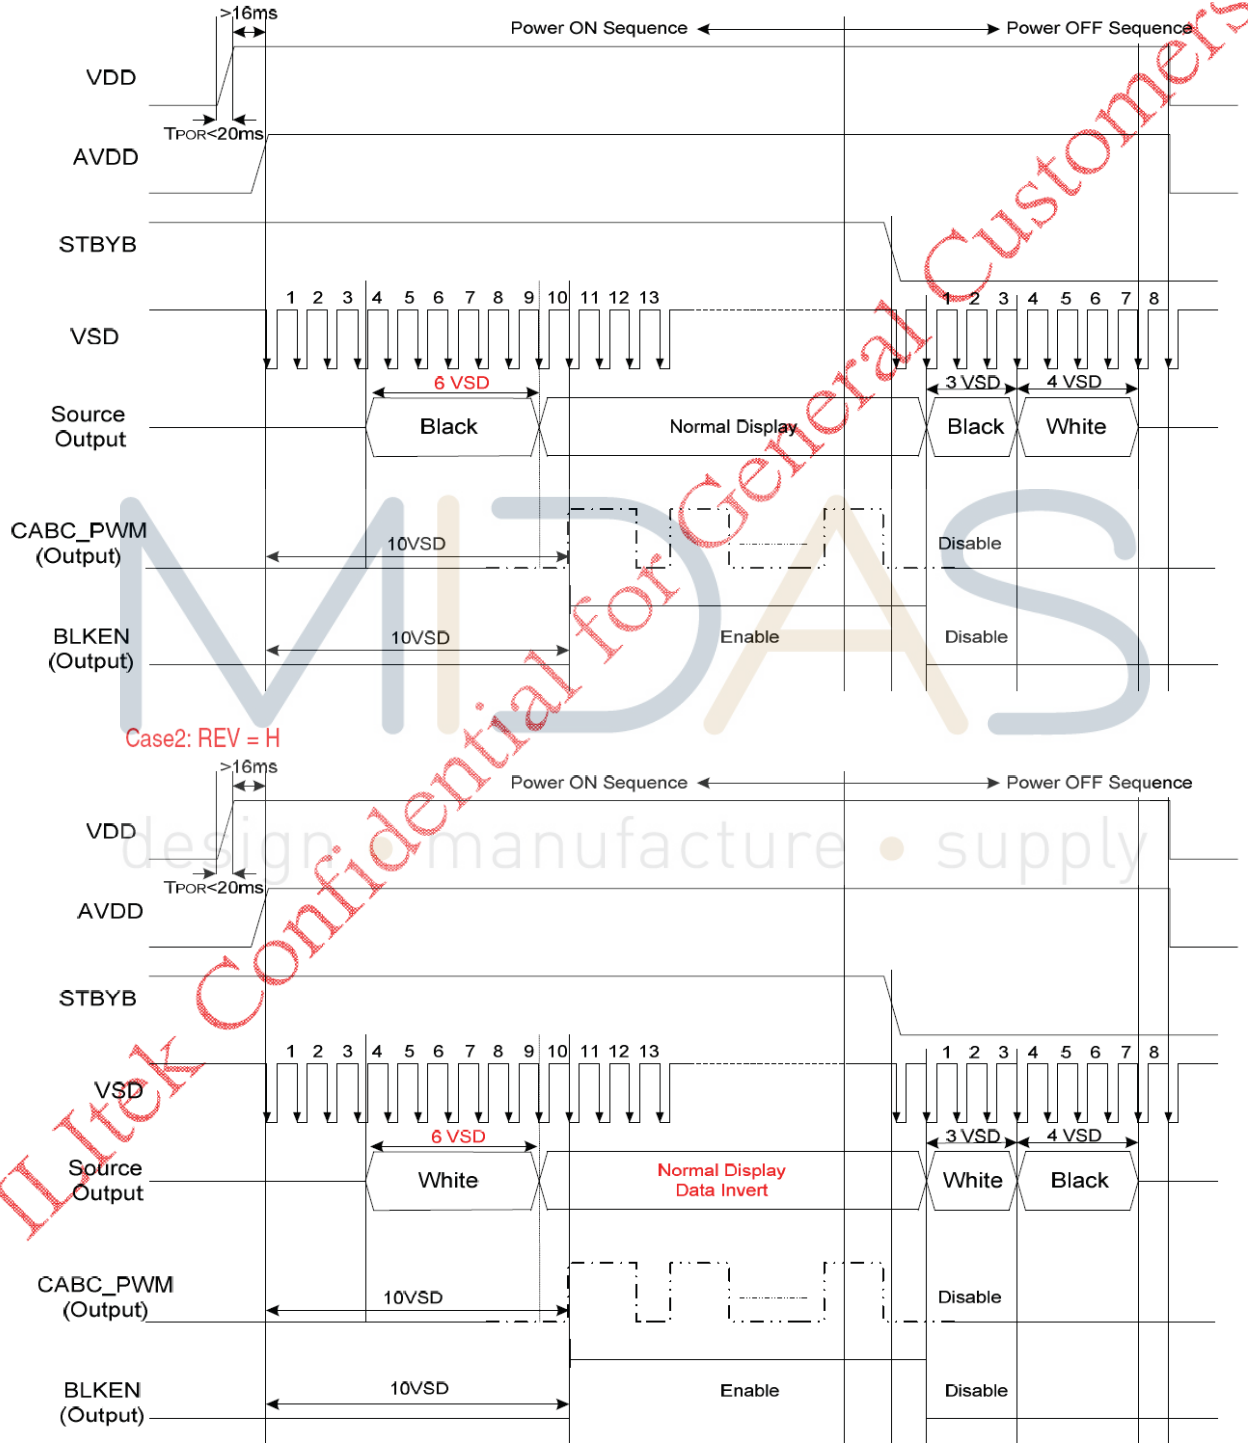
>16ms

Power ON Sequence

Power OFF Sequence

VDD

TPOR<20ms

AVDD

STBYB

1 2 3 4 5 6 7 8 9 10 11 12 13

1 2 3 4 5 6 7 8

VSD

6 VSD

3 VSD

4 VSD

Source Output

Black

Normal Display

Black

White

CABC_PWM (Output)

10VSD

Disable

BLKEN (Output)

10VSD

Enable

Disable

Case2: REV = H

>16ms

Power ON Sequence

Power OFF Sequence

VDD

TPOR<20ms

AVDD

STBYB

1 2 3 4 5 6 7 8 9 10 11 12 13

1 2 3 4 5 6 7 8

VSD

6 VSD

3 VSD

4 VSD

Source Output

White

Normal Display Data Invert

White

Black

CABC_PWM (Output)

10VSD

Disable

BLKEN (Output)

10VSD

Enable

Disable

MIDAS

design • manufacture • supply

ILItek Confidential for General Customers